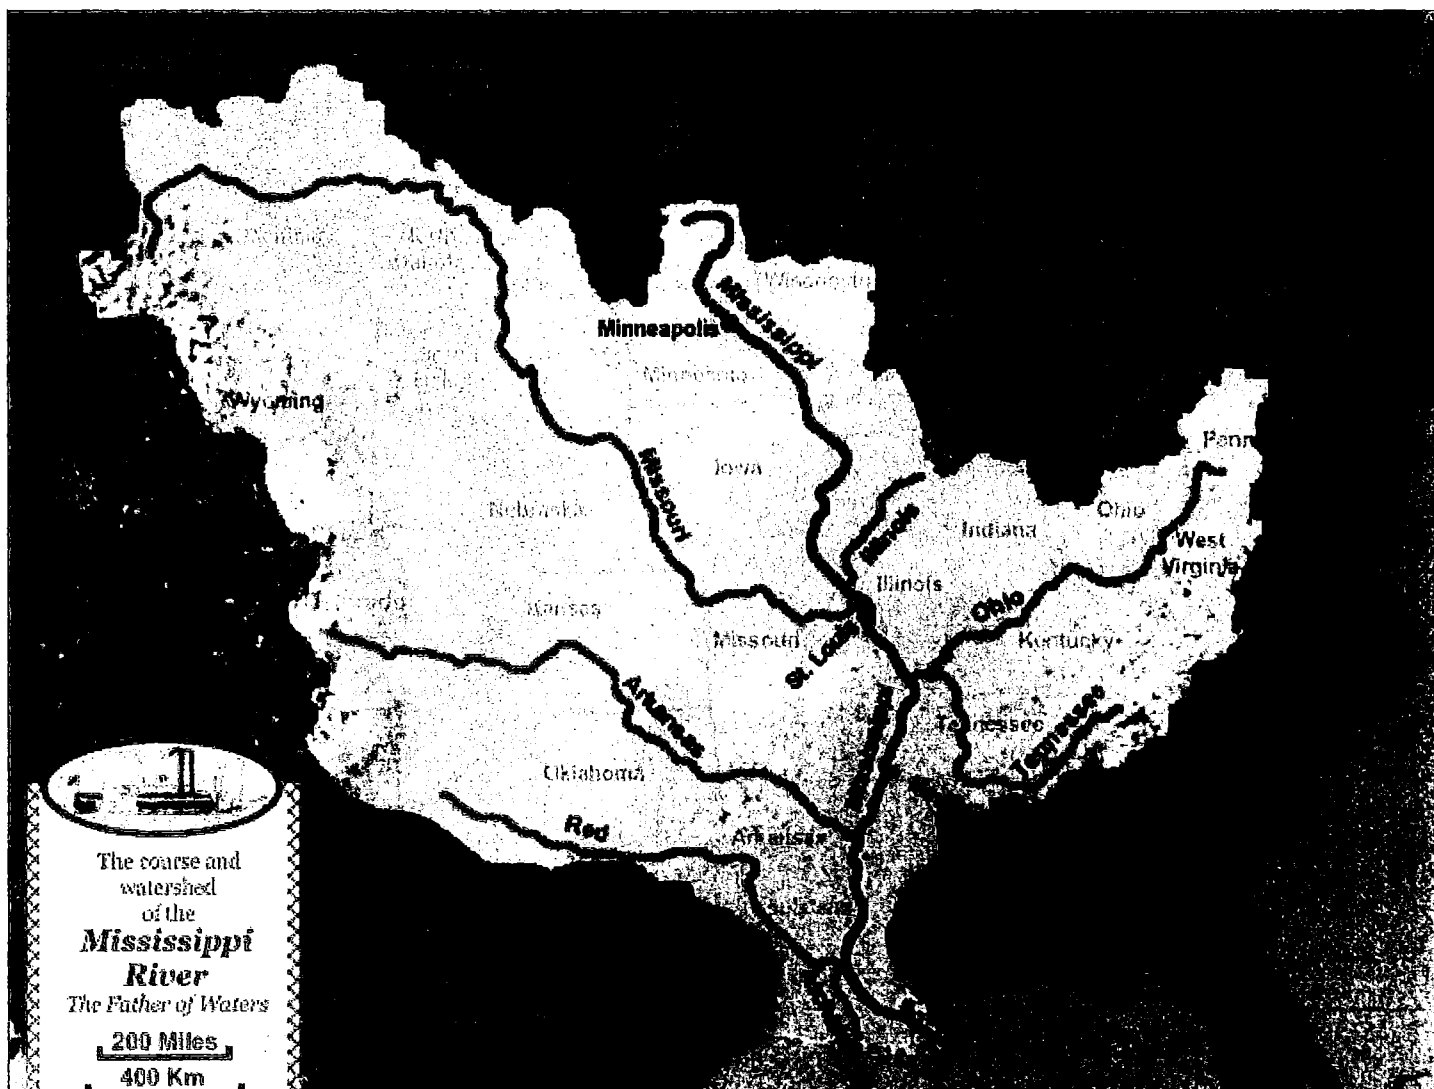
Wyoming

Minneapolis

Mississippi

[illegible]

Minnesota

Iowa

Missouri

Nebraska

Kansas

Illinois

Illinois

Indiana

Ohio

Penn

West Virginia

Ohio

Kentucky

Missouri

St. Louis

Arkansas

Tennessee

Tennessee

Oklahoma

Red

Arkansas

The course and watershed of the
Mississippi River
The Father of Waters

200 Miles
400 Km